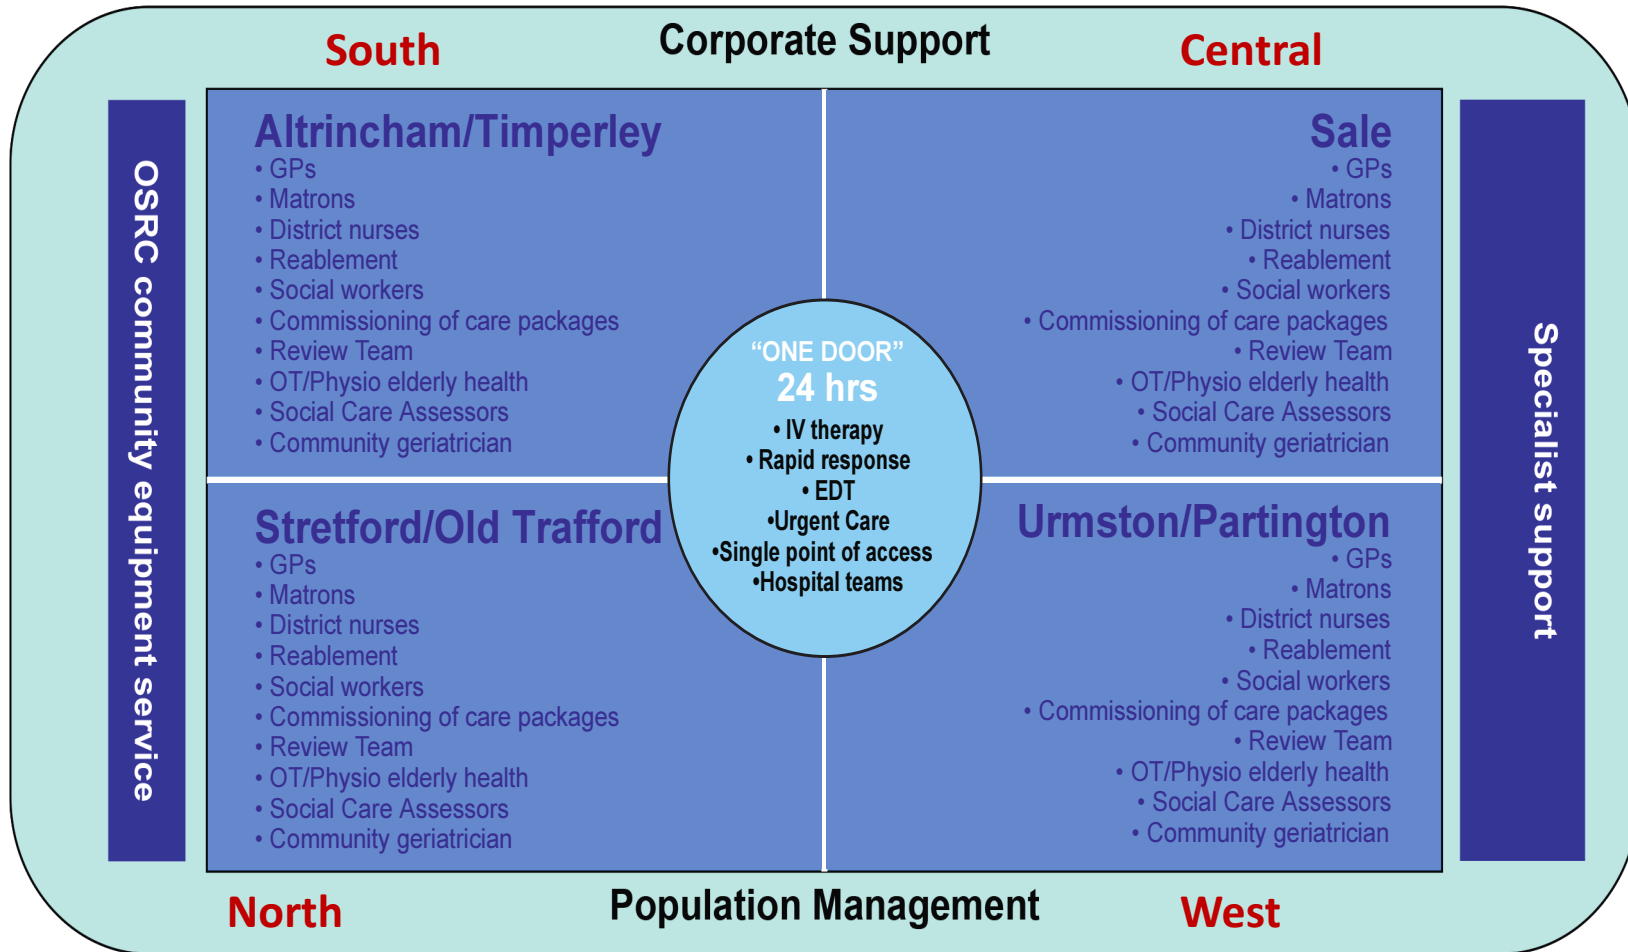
South

Corporate Support

Central

OSRC community equipment service

Altrincham/Timperley
• GPs
• Matrons
• District nurses
• Reablement
• Social workers
• Commissioning of care packages
• Review Team
• OT/Physio elderly health
• Social Care Assessors
• Community geriatrician

Sale
• GPs
• Matrons
• District nurses
• Reablement
• Social workers
• Commissioning of care packages
• Review Team
• OT/Physio elderly health
• Social Care Assessors
• Community geriatrician

"ONE DOOR"
24 hrs
• IV therapy
• Rapid response
• EDT
•Urgent Care
•Single point of access
•Hospital teams

Stretford/Old Trafford
• GPs
• Matrons
• District nurses
• Reablement
• Social workers
• Commissioning of care packages
• Review Team
• OT/Physio elderly health
• Social Care Assessors
• Community geriatrician

Urmston/Partington
• GPs
• Matrons
• District nurses
• Reablement
• Social workers
• Commissioning of care packages
• Review Team
• OT/Physio elderly health
• Social Care Assessors
• Community geriatrician

Specialist support

North

Population Management

West